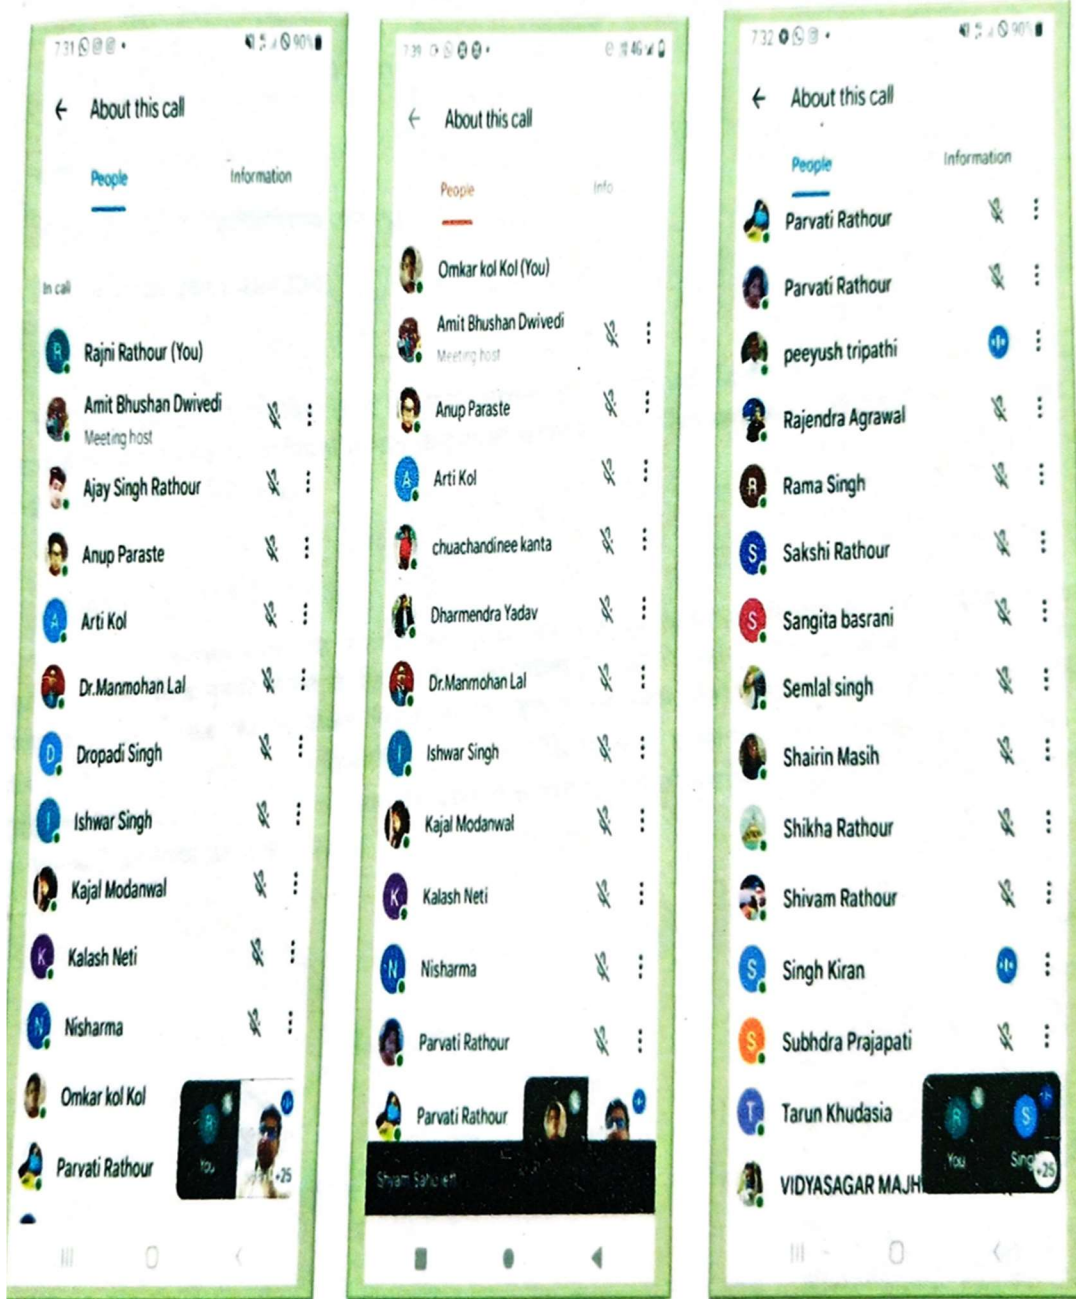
7:31 90%

About this call

People Information

In call

R Rajni Rathour (You)

Amit Bhushan Dwivedi
Meeting host

Ajay Singh Rathour

Anup Paraste

A Arti Kol

Dr.Manmohan Lal

D Dropadi Singh

I Ishwar Singh

Kajal Modanwal

K Kalash Neti

N Nisharma

Omkar kol Kol

Parvati Rathour

R You +25

7:31 46%

About this call

People Info

Omkar kol Kol (You)

Amit Bhushan Dwivedi
Meeting host

Anup Paraste

A Arti Kol

chuachandinee kanta

Dharmendra Yadav

Dr.Manmohan Lal

I Ishwar Singh

Kajal Modanwal

K Kalash Neti

N Nisharma

Parvati Rathour

Parvati Rathour

Shyam Sahu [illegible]

7:32 90%

About this call

People Information

Parvati Rathour

Parvati Rathour

peeyush tripathi

Rajendra Agrawal

R Rama Singh

S Sakshi Rathour

S Sangita basrani

Semlal singh

Shairin Masih

Shikha Rathour

Shivam Rathour

S Singh Kiran

S Subhdra Prajapati

T Tarun Khudasia

VIDYASAGAR MAJH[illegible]

R You S Sing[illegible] +25